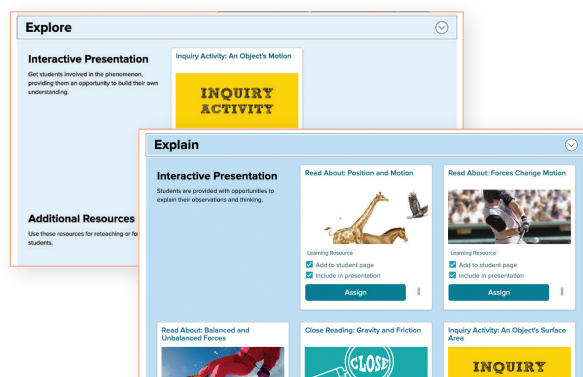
Explore

Interactive Presentation

Get students involved in the phenomenon, providing them an opportunity to build their own understanding.

Inquiry Activity: An Object's Motion

INQUIRY ACTIVITY

Additional Resources

Use these resources for reteaching or fo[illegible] students.

Explain

Interactive Presentation

Students are provided with opportunities to explain their observations and thinking.

Read About: Position and Motion

Learning Resource

Add to student page

Include in presentation

Assign

Read About: Forces Change Motion

Learning Resource

Add to student page

Include in presentation

Assign

Read About: Balanced and Unbalanced Forces

Close Reading: Gravity and Friction

CLOSE

Inquiry Activity: An Object's Surface Area

INQUIRY